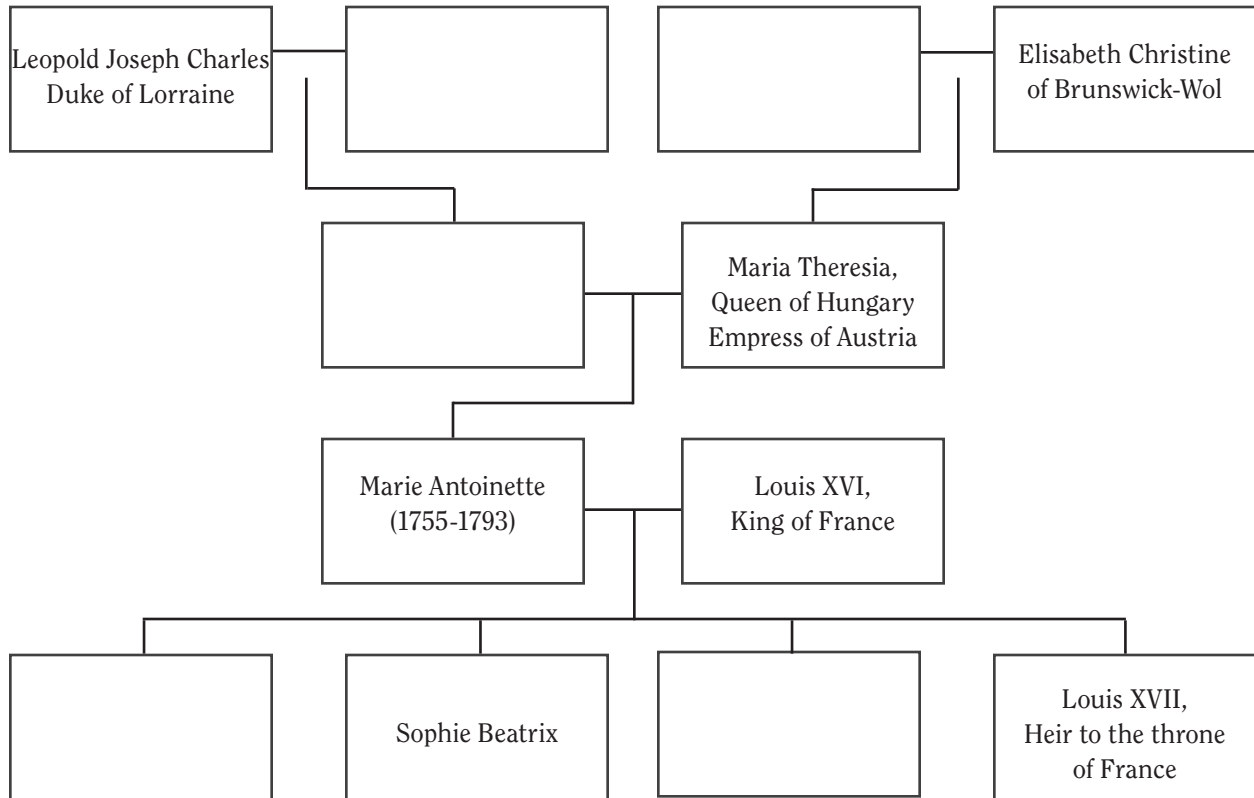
Leopold Joseph Charles
Duke of Lorraine

Elisabeth Christine
of Brunswick-Wol

Maria Theresia,
Queen of Hungary
Empress of Austria

Marie Antoinette
(1755-1793)

Louis XVI,
King of France

Sophie Beatrix

Louis XVII,
Heir to the throne
of France